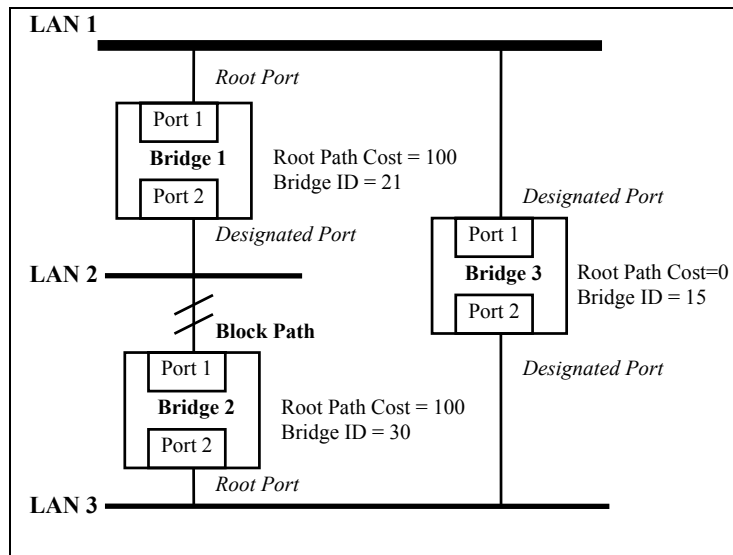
LAN 1

Root Port

Port 1

Bridge 1

Port 2

Root Path Cost = 100
Bridge ID = 21

Designated Port

Designated Port

Port 1

Bridge 3

Port 2

Root Path Cost=0
Bridge ID = 15

LAN 2

Block Path

Port 1

Bridge 2

Port 2

Root Path Cost = 100
Bridge ID = 30

Designated Port

Root Port

LAN 3